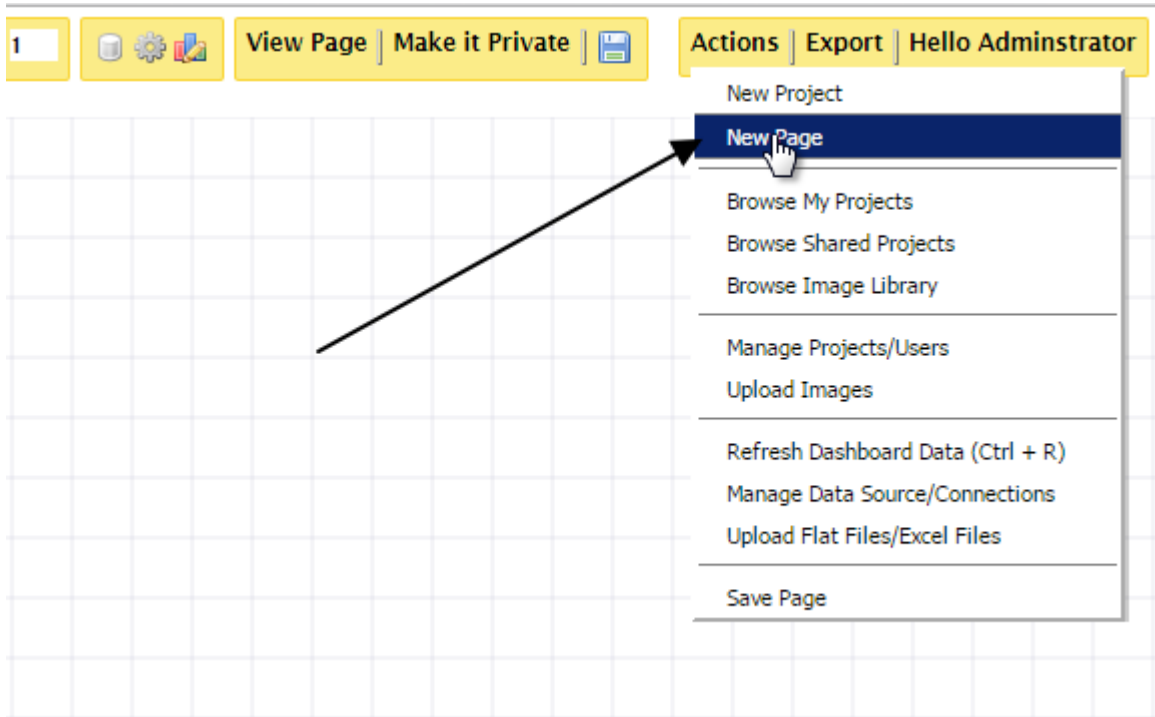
1

View Page | Make it Private |

Actions | Export | Hello Adminstrator

New Project
New Page

Browse My Projects
Browse Shared Projects
Browse Image Library

Manage Projects/Users
Upload Images

Refresh Dashboard Data (Ctrl + R)
Manage Data Source/Connections
Upload Flat Files/Excel Files

Save Page